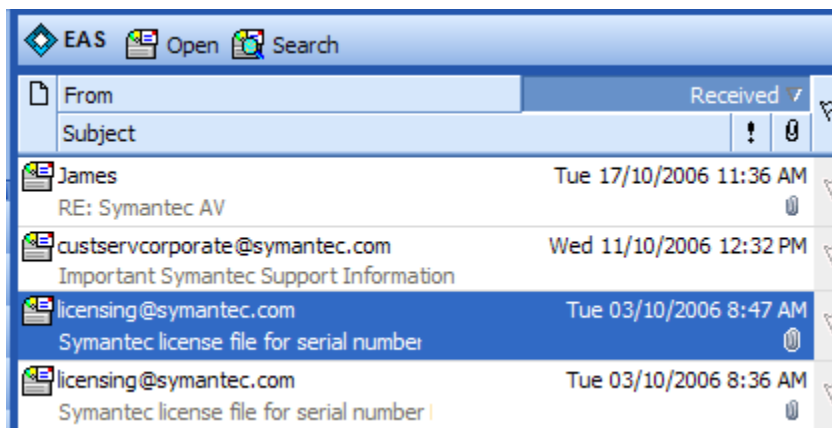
EAS Open Search

From | Received
Subject | !

James
RE: Symantec AV
Tue 17/10/2006 11:36 AM

custservcorporate@symantec.com
Important Symantec Support Information
Wed 11/10/2006 12:32 PM

licensing@symantec.com
Symantec license file for serial number
Tue 03/10/2006 8:47 AM

licensing@symantec.com
Symantec license file for serial number
Tue 03/10/2006 8:36 AM